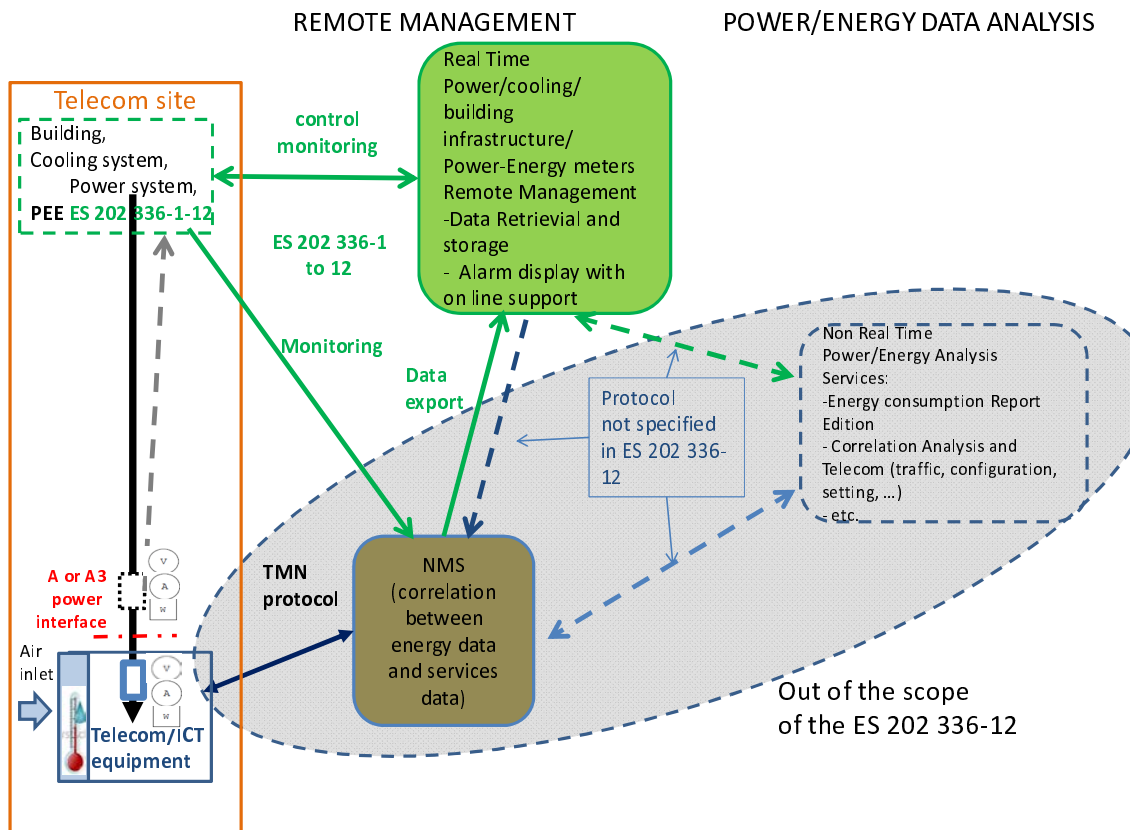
REMOTE MANAGEMENT

POWER/ENERGY DATA ANALYSIS

Telecom site

Building, Cooling system, Power system, PEE ES 202 336-1-12

control monitoring

Real Time Power/cooling/ building infrastructure/ Power-Energy meters Remote Management -Data Retrievial and storage - Alarm display with on line support

ES 202 336-1 to 12

Monitoring

Data export

Protocol not specified in ES 202 336-12

Non Real Time Power/Energy Analysis Services: -Energy consumption Report Edition - Correlation Analysis and Telecom (traffic, configuration, setting, …) - etc.

V
A
W

A or A3 power interface

TMN protocol

NMS (correlation between energy data and services data)

Air inlet

V
A
W

Telecom/ICT equipment

Out of the scope of the ES 202 336-12